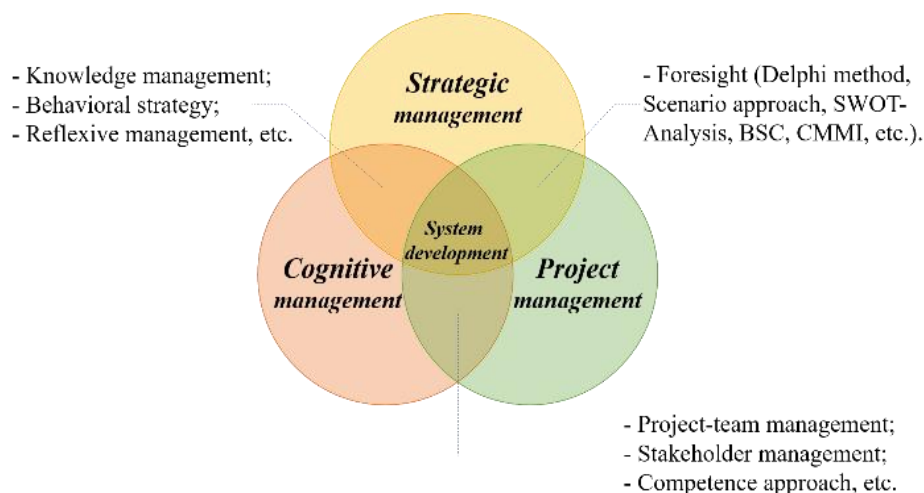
- Knowledge management;
- Behavioral strategy;
- Reflexive management, etc.

Strategic management

- Foresight (Delphi method, Scenario approach, SWOT-Analysis, BSC, CMMI, etc.).

System development

Cognitive management

Project management

- Project-team management;
- Stakeholder management;
- Competence approach, etc.